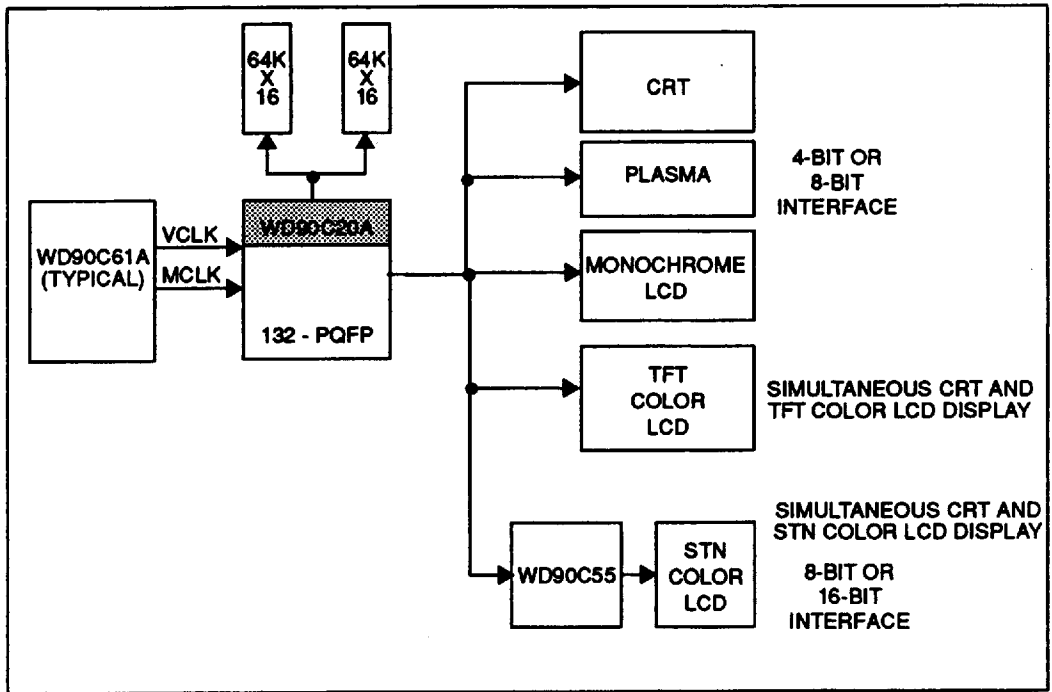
64K X 16

64K X 16

WD90C61A (TYPICAL)

VCLK

MCLK

WD90C26A

132 - PQFP

CRT

PLASMA

4-BIT OR 8-BIT INTERFACE

MONOCHROME LCD

TFT COLOR LCD

SIMULTANEOUS CRT AND TFT COLOR LCD DISPLAY

SIMULTANEOUS CRT AND STN COLOR LCD DISPLAY

WD90C55

STN COLOR LCD

8-BIT OR 16-BIT INTERFACE